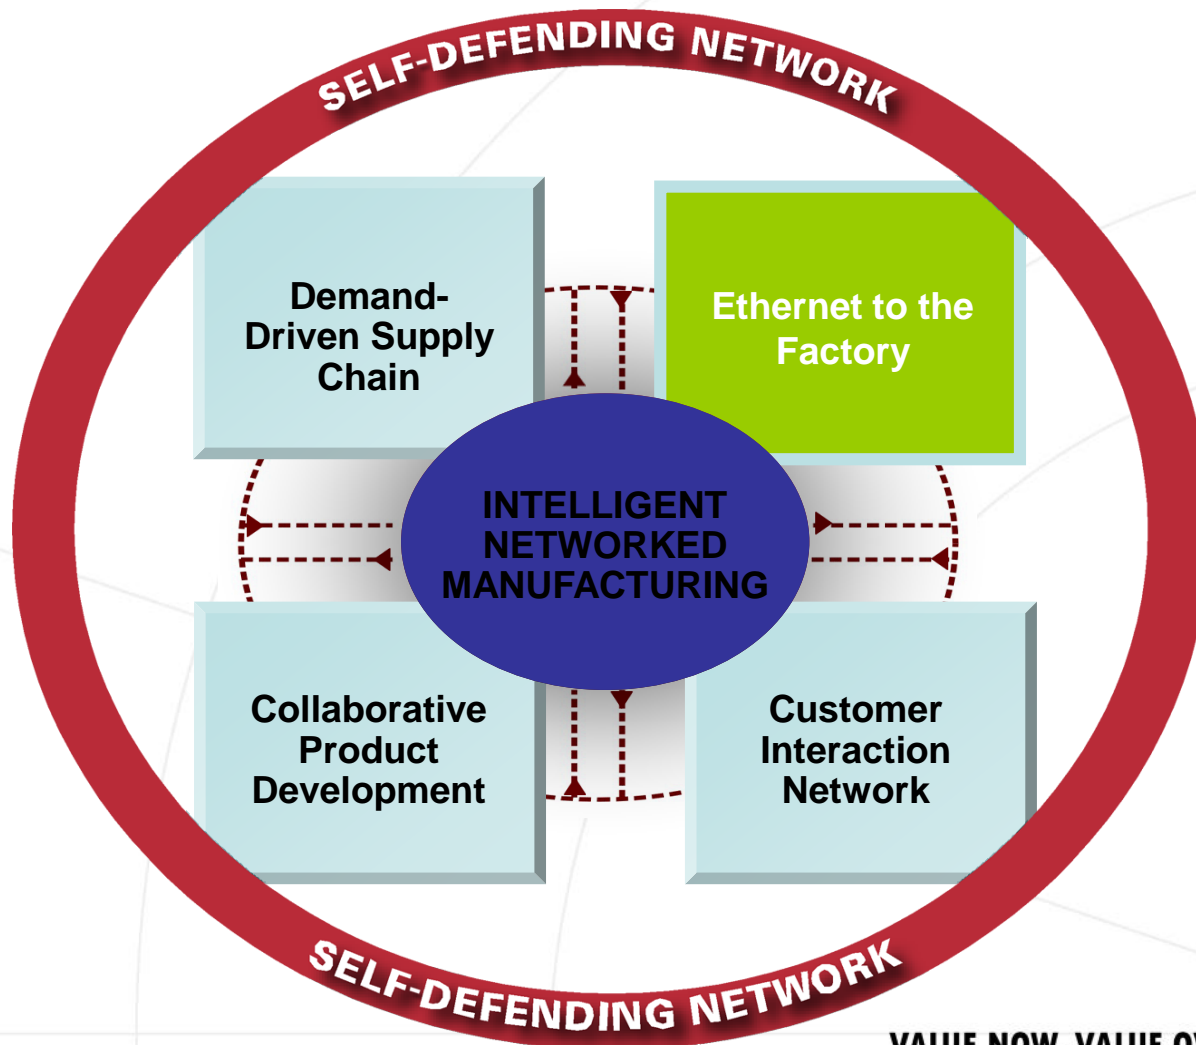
SELF-DEFENDING NETWORK

Demand-Driven Supply Chain

Ethernet to the Factory

INTELLIGENT NETWORKED MANUFACTURING

Collaborative Product Development

Customer Interaction Network

SELF-DEFENDING NETWORK

VALUE NOW, VALUE O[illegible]